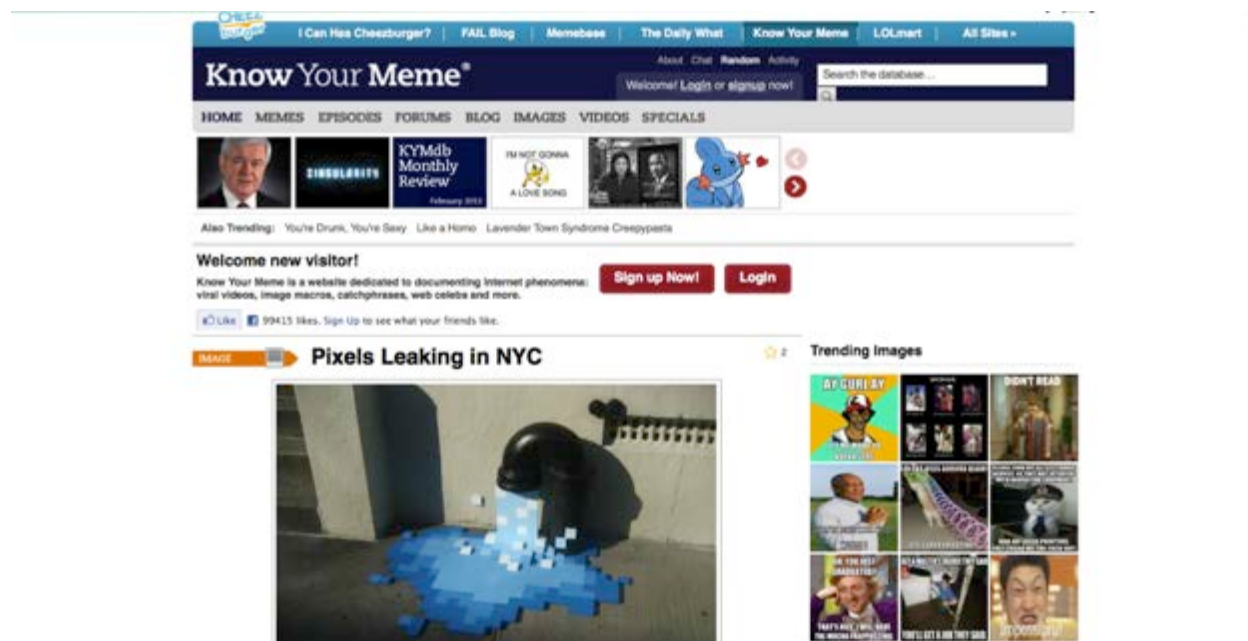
CHEEZburger

I Can Has Cheezburger? | FAIL Blog | Memebase | The Daily What | Know Your Meme | LOLmart | All Sites »

Know Your Meme®

About Chat Random Activity

Welcome! Login or signup now!

Search the database...

HOME MEMES EPISODES FORUMS BLOG IMAGES VIDEOS SPECIALS

SINGULARITY

KYMdb Monthly Review February 2012

I'M NOT GONNA A LOVE SONG

Also Trending: You're Drunk, You're Sexy Like a Homo Lavender Town Syndrome Creepypasta

Welcome new visitor!

Know Your Meme is a website dedicated to documenting Internet phenomena: viral videos, image macros, catchphrases, web celebs and more.

Sign up Now! Login

Like 99415 likes. Sign Up to see what your friends like.

IMAGE

Pixels Leaking in NYC

2

Trending Images

AY GURL AY

DIDN'T READ